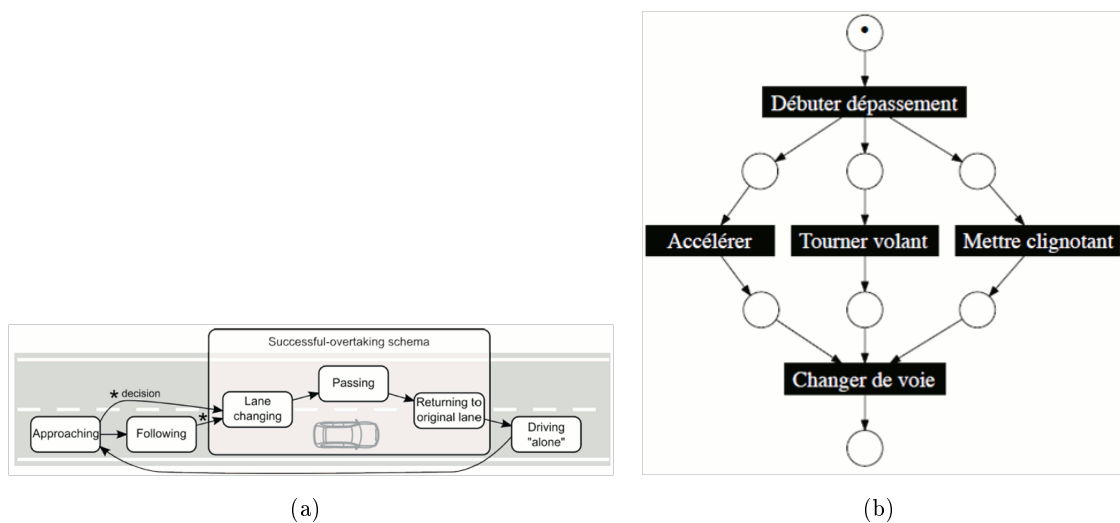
Successful-overtaking schema

* decision

Approaching

Following

*

Lane changing

Passing

Returning to original lane

Driving "alone"

(a)

Débuter dépassement

Accélérer

Tourner volant

Mettre clignotant

Changer de voie

(b)